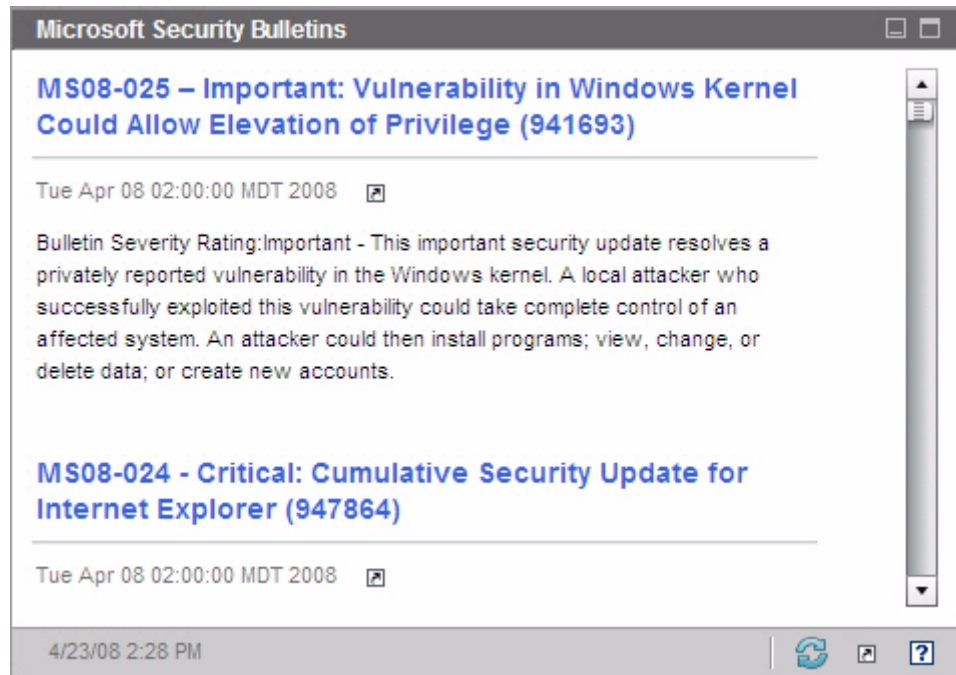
Microsoft Security Bulletins

MS08-025 – Important: Vulnerability in Windows Kernel Could Allow Elevation of Privilege (941693)

Tue Apr 08 02:00:00 MDT 2008

Bulletin Severity Rating:Important - This important security update resolves a privately reported vulnerability in the Windows kernel. A local attacker who successfully exploited this vulnerability could take complete control of an affected system. An attacker could then install programs; view, change, or delete data; or create new accounts.

MS08-024 - Critical: Cumulative Security Update for Internet Explorer (947864)

Tue Apr 08 02:00:00 MDT 2008

4/23/08 2:28 PM

?